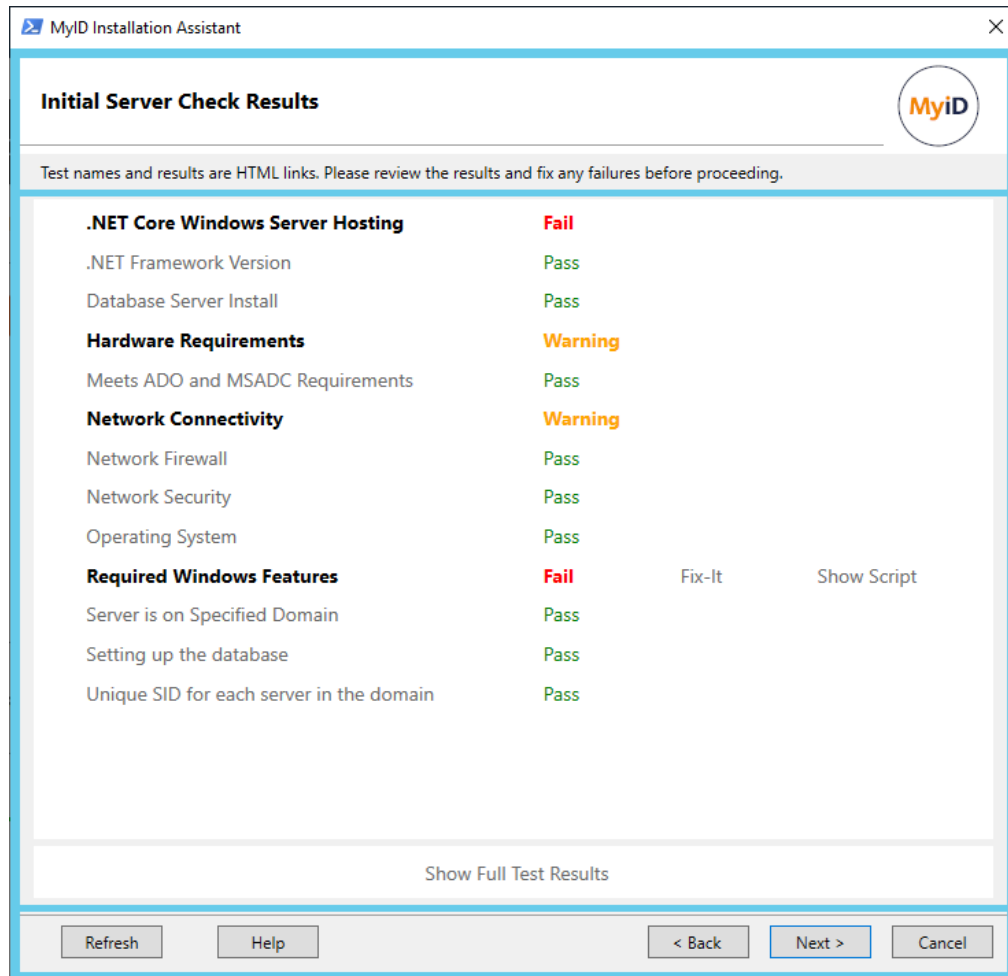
MyID Installation Assistant

Initial Server Check Results

MyID

Test names and results are HTML links. Please review the results and fix any failures before proceeding.

| | | | |
|---|---|---|---|
| .NET Core Windows Server Hosting | Fail | | |
| .NET Framework Version | Pass | | |
| Database Server Install | Pass | | |
| Hardware Requirements | Warning | | |
| Meets ADO and MSADC Requirements | Pass | | |
| Network Connectivity | Warning | | |
| Network Firewall | Pass | | |
| Network Security | Pass | | |
| Operating System | Pass | | |
| Required Windows Features | Fail | Fix-It | Show Script |
| Server is on Specified Domain | Pass | | |
| Setting up the database | Pass | | |
| Unique SID for each server in the domain | Pass | | |

Show Full Test Results

Refresh Help < Back Next > Cancel